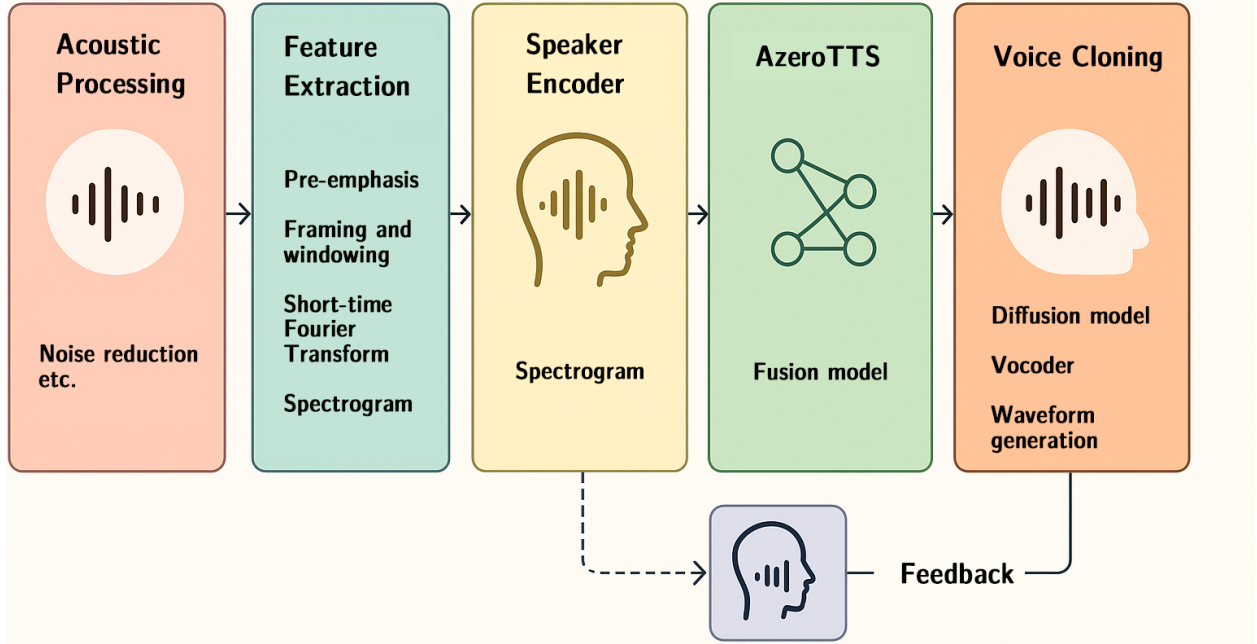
Acoustic Processing

Noise reduction etc.

Feature Extraction

Pre-emphasis

Framing and windowing

Short-time Fourier Transform

Spectrogram

Speaker Encoder

Spectrogram

AzeroTTS

Fusion model

Voice Cloning

Diffusion model

Vocoder

Waveform generation

Feedback